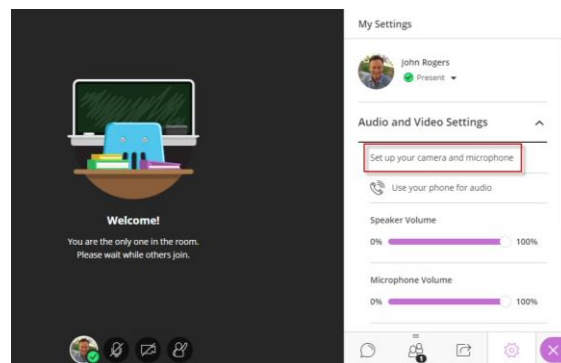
Welcome!

You are the only one in the room. Please wait while others join.

My Settings

John Rogers

Present

Audio and Video Settings

Set up your camera and microphone

Use your phone for audio

Speaker Volume

0%

100%

Microphone Volume

0%

100%